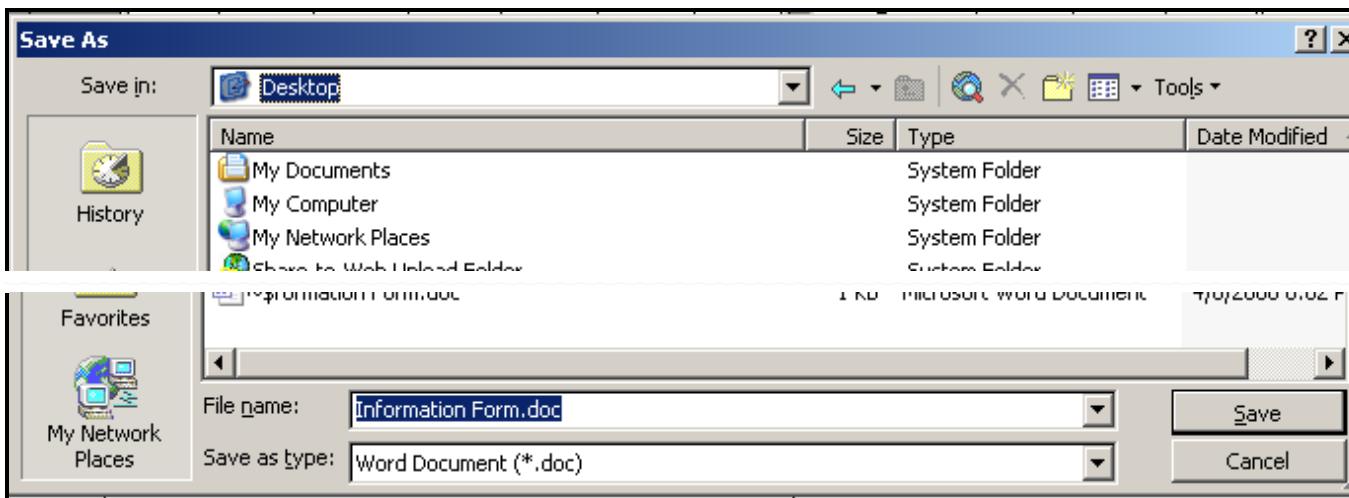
Save As

?

Save in: Desktop

Tools

History

Favorites

My Network Places

| Name | Size | Type | Date Modified |
|---|---|---|---|
| My Documents | | System Folder | |
| My Computer | | System Folder | |
| My Network Places | | System Folder | |
| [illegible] | | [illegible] | |
| ~$formation Form.doc | 1 KB | Microsoft Word Document | 4/6/2006 6:02 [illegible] |

File name: Information Form.doc

Save as type: Word Document (*.doc)

Save

Cancel